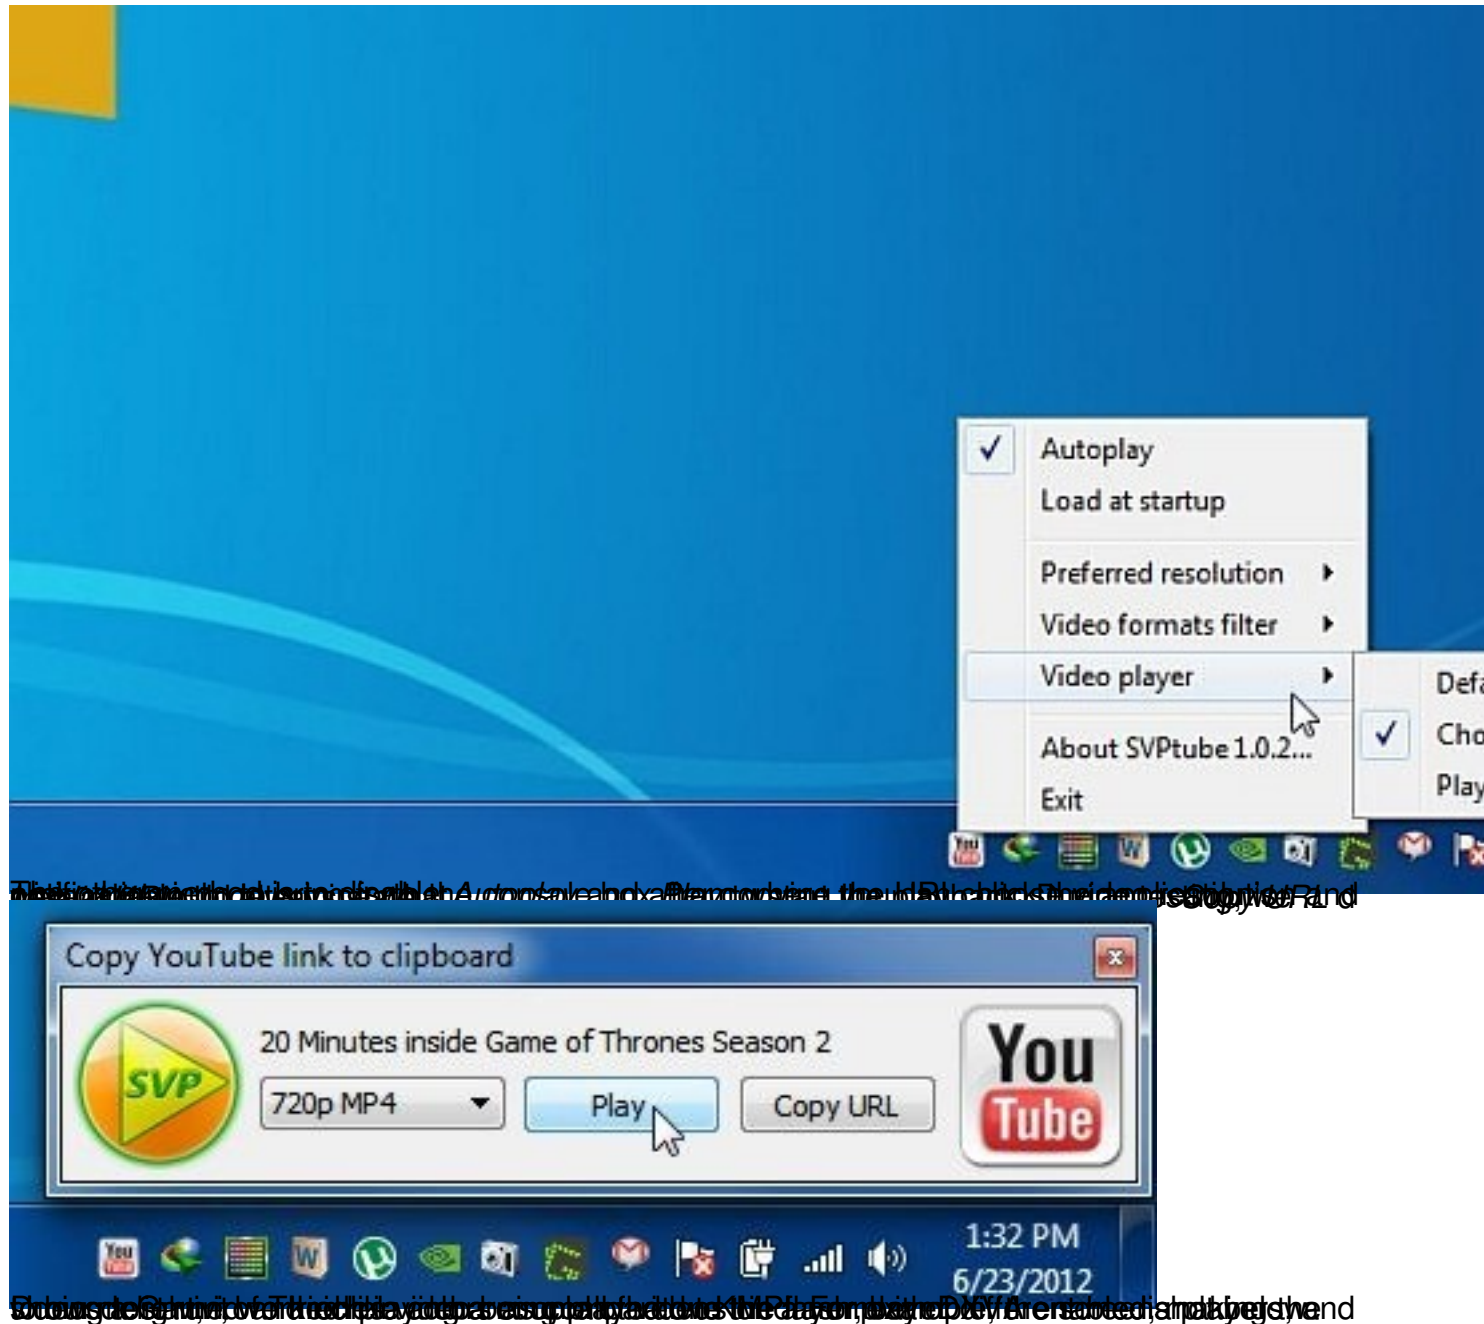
Autoplay
Load at startup
Preferred resolution
Video formats filter
Video player
About SVPtube 1.0.2...
Exit
Defa
Cho
Play

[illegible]

Copy YouTube link to clipboard
SVP
20 Minutes inside Game of Thrones Season 2
720p MP4
Play
Copy URL
You Tube

1:32 PM
6/23/2012

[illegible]